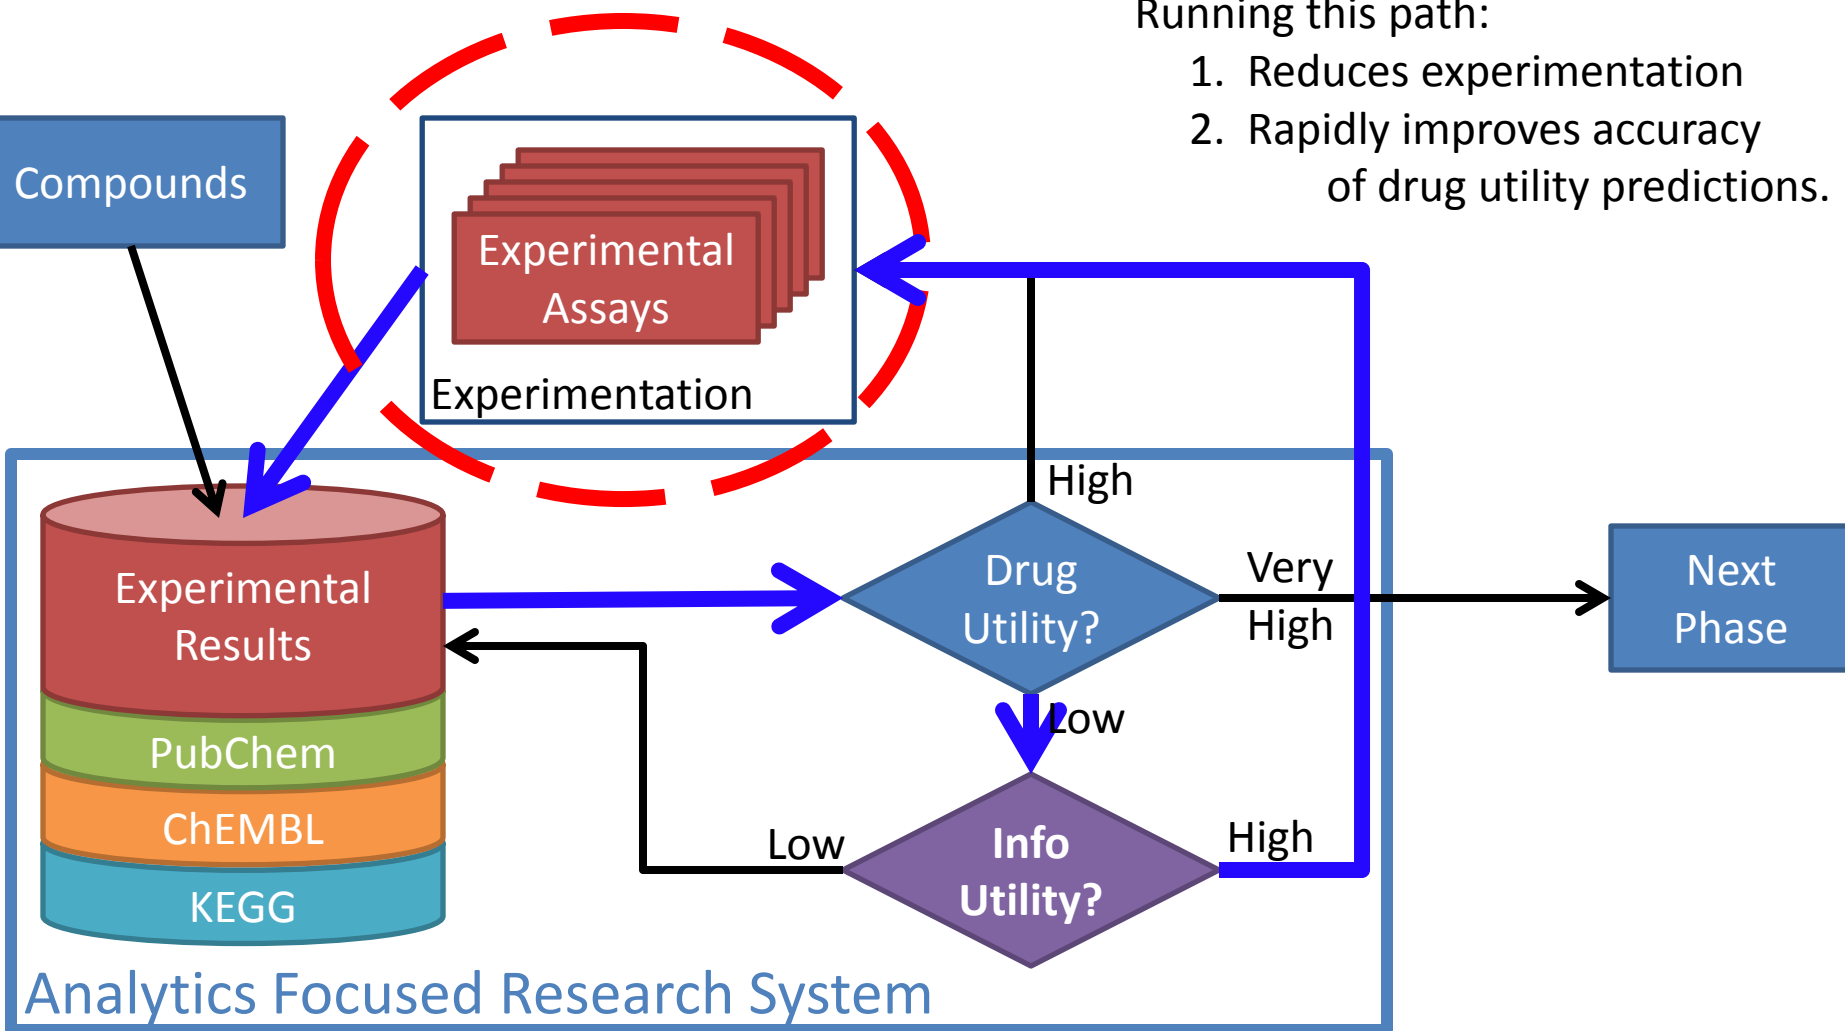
Running this path:
1. Reduces experimentation
2. Rapidly improves accuracy of drug utility predictions.

Compounds

Experimental Assays

Experimentation

Experimental Results

PubChem

ChEMBL

KEGG

High

Drug Utility?

Very High

Next Phase

Low

Low

Info Utility?

High

Analytics Focused Research System